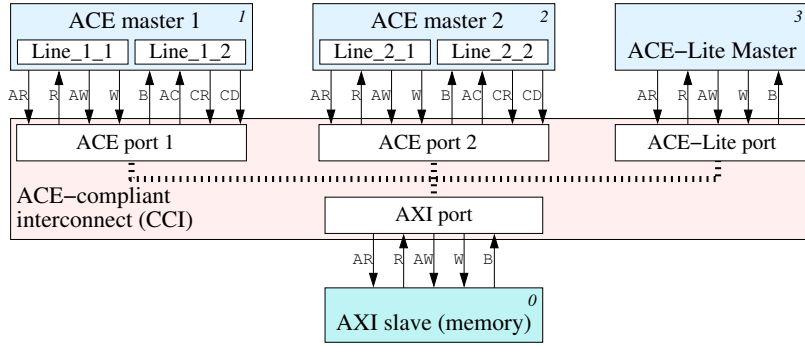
ACE master 1 *1*
Line_1_1 Line_1_2
AR R AW W B AC CR CD

ACE master 2 *2*
Line_2_1 Line_2_2
AR R AW W B AC CR CD

*3*
ACE−Lite Master
AR R AW W B

ACE port 1
ACE port 2
ACE−Lite port

ACE−compliant interconnect (CCI)

AXI port
AR R AW W B

*0*
AXI slave (memory)